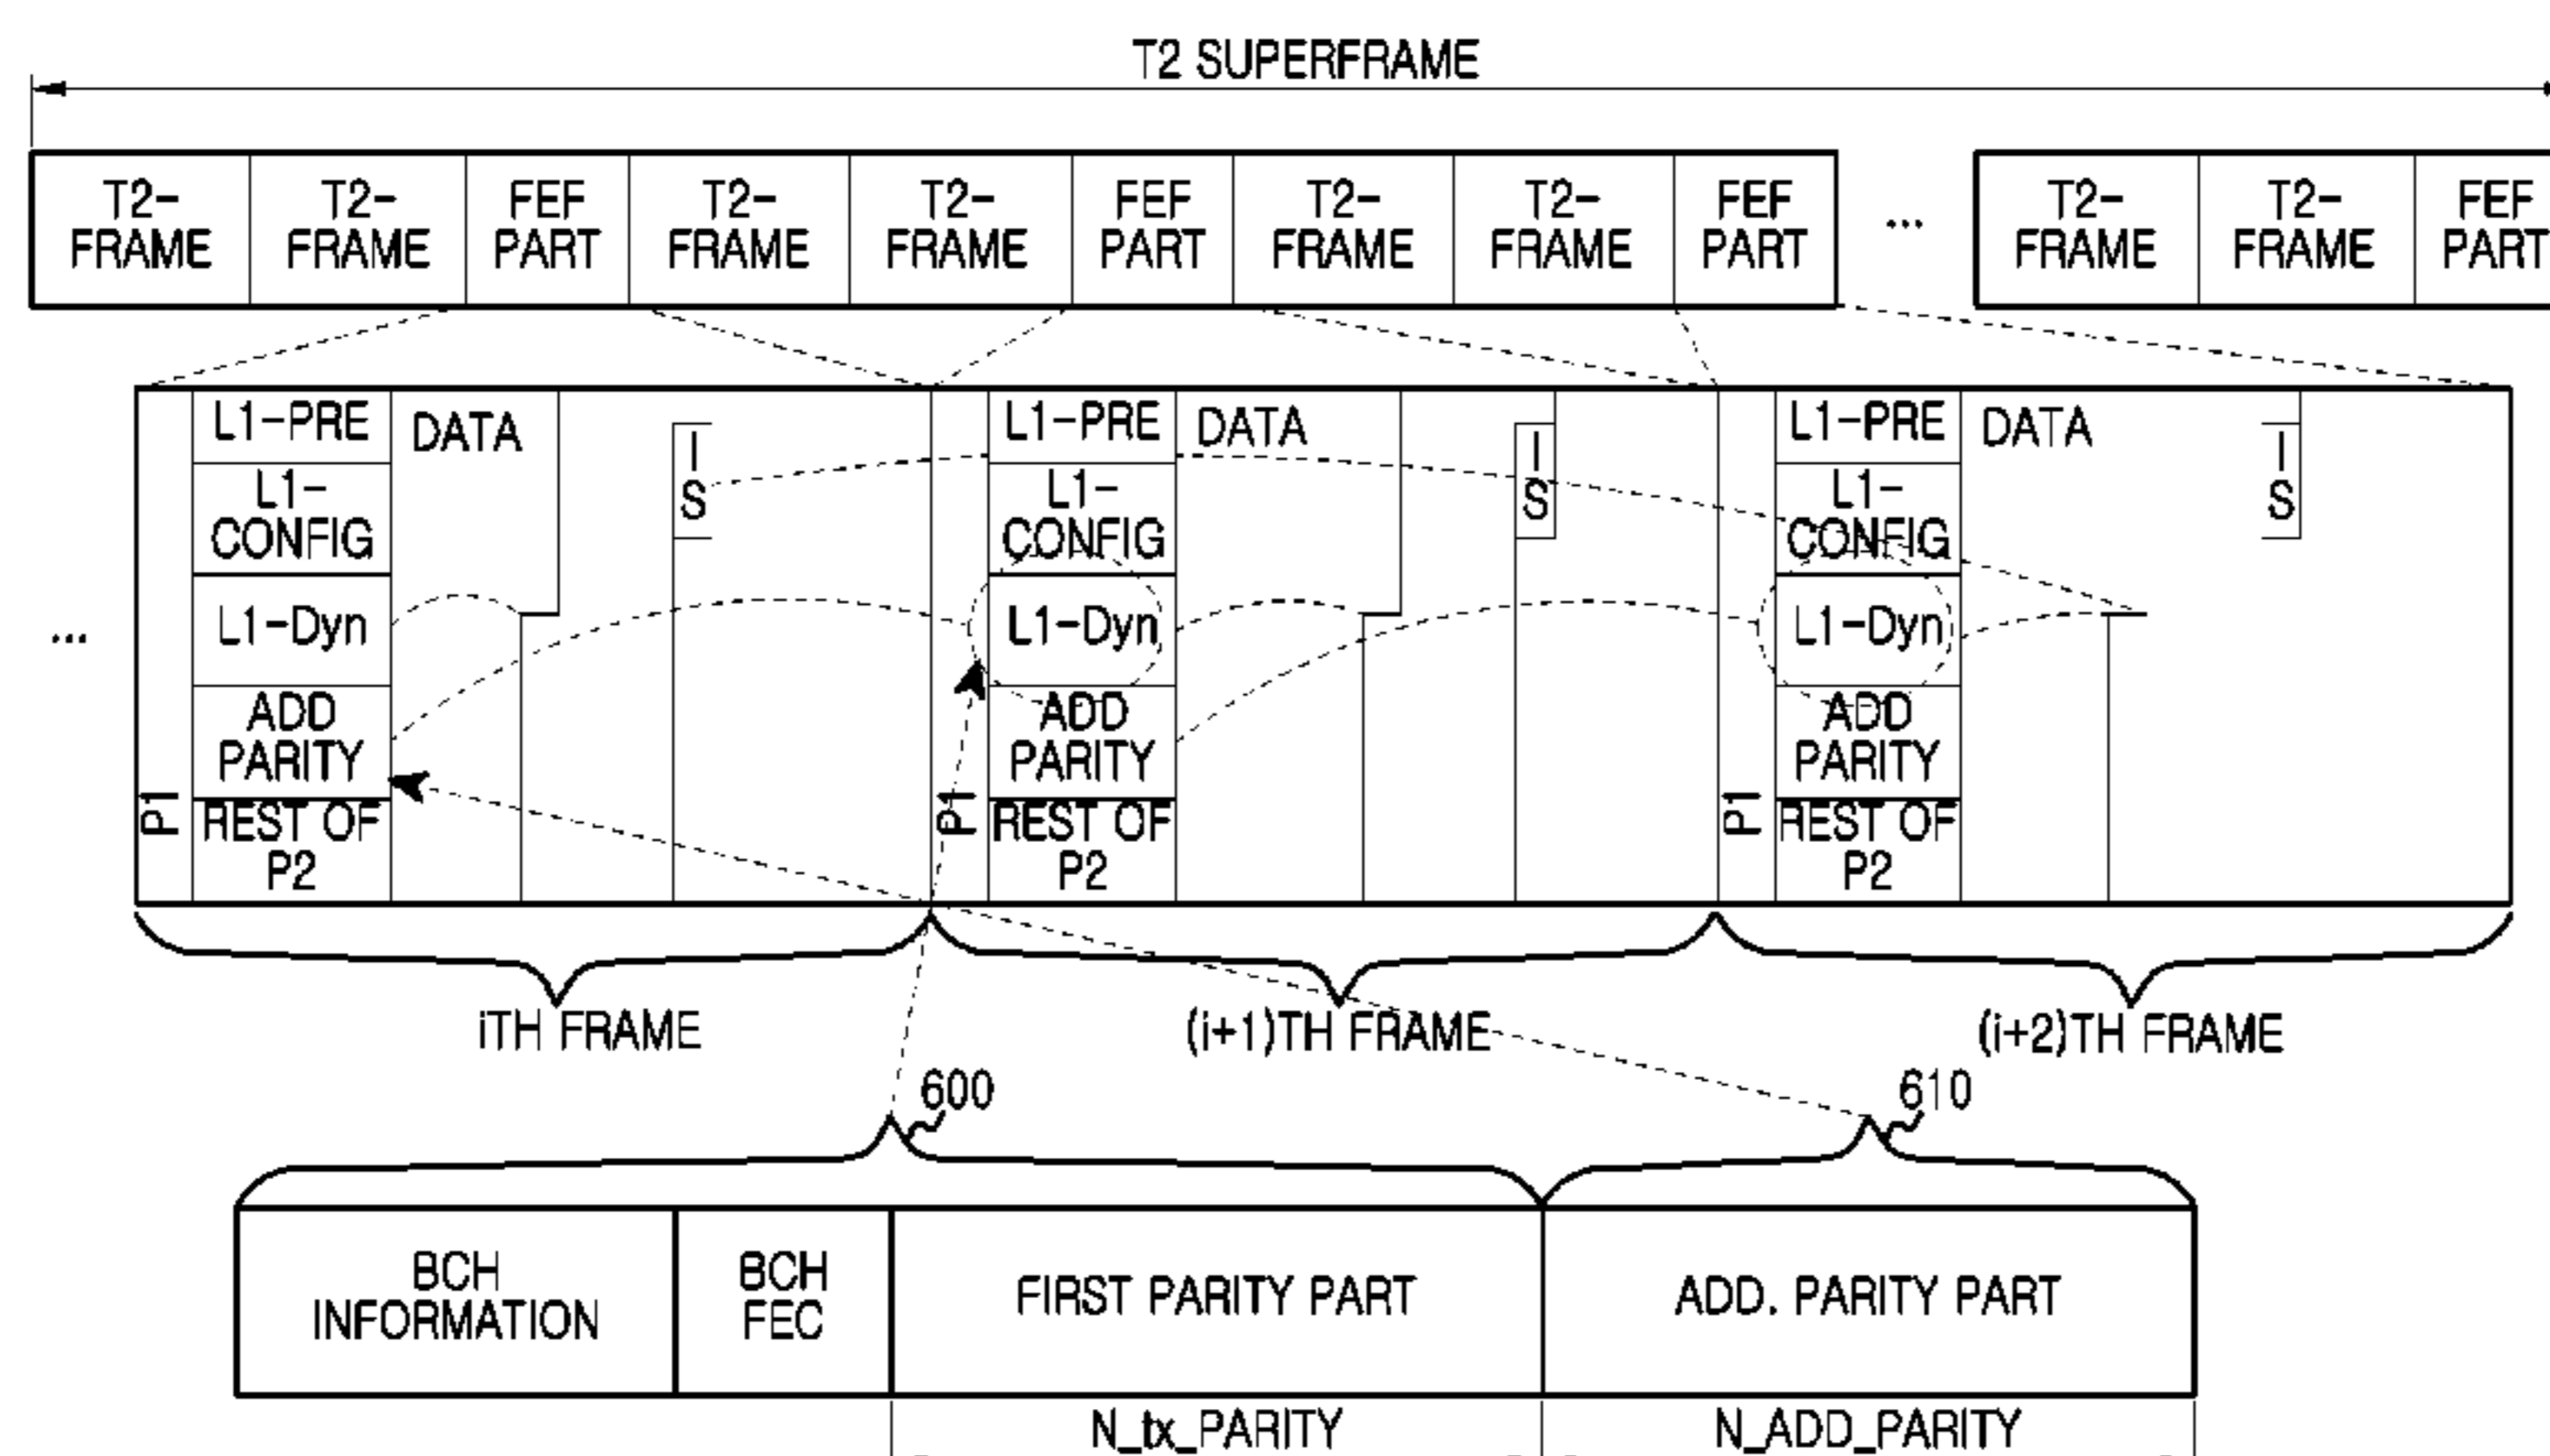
T2 SUPERFRAME

T2-FRAME
T2-FRAME
FEF PART
T2-FRAME
T2-FRAME
FEF PART
T2-FRAME
T2-FRAME
FEF PART
...
T2-FRAME
T2-FRAME
FEF PART

...

P1
L1-PRE
L1-CONFIG
L1-Dyn
ADD PARITY
REST OF P2
DATA
I
S

P1
L1-PRE
L1-CONFIG
L1-Dyn
ADD PARITY
REST OF P2
DATA
I
S

P1
L1-PRE
L1-CONFIG
L1-Dyn
ADD PARITY
REST OF P2
DATA
I
S

iTH FRAME
(i+1)TH FRAME
(i+2)TH FRAME

600
610

| BCH INFORMATION | BCH FEC | FIRST PARITY PART | ADD. PARITY PART |
|---|---|---|---|

N_tx_PARITY
N_ADD_PARITY